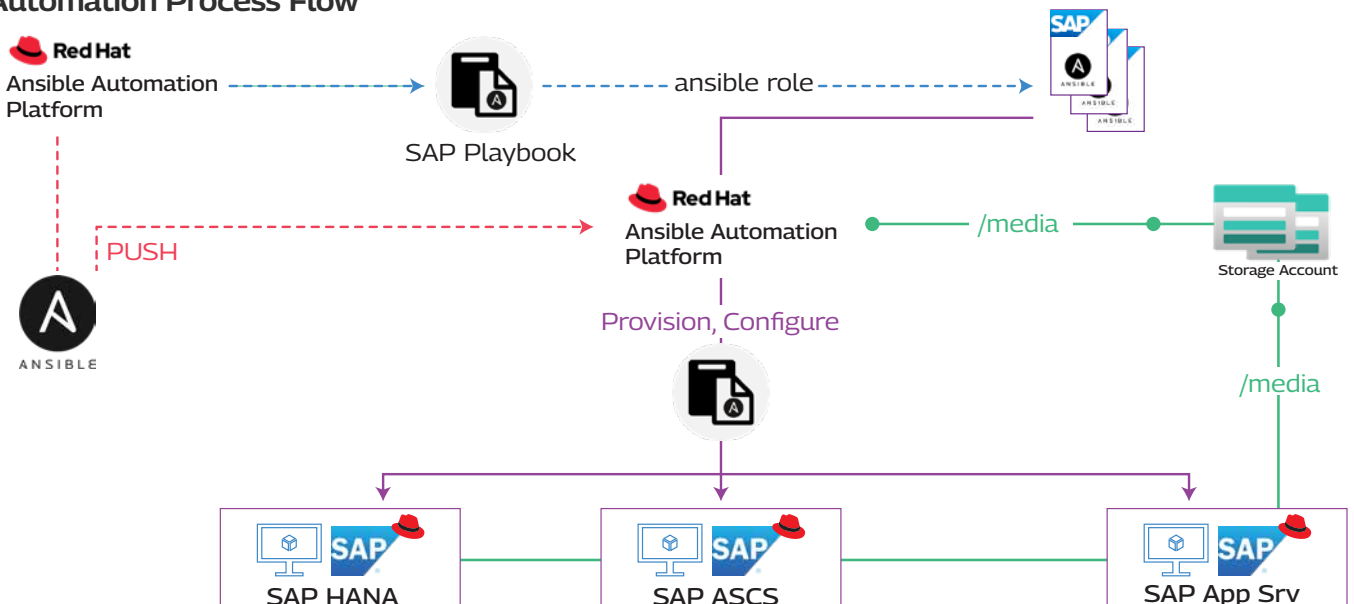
Automation Process Flow

Red Hat
Ansible Automation Platform

SAP Playbook

ansible role

SAP
ANSIBLE
ANSIBLE
ANSIBLE

PUSH

Red Hat
Ansible Automation Platform

/media

Storage Account

ANSIBLE

Provision, Configure

/media

SAP
SAP HANA

SAP
SAP ASCS

SAP
SAP App Srv